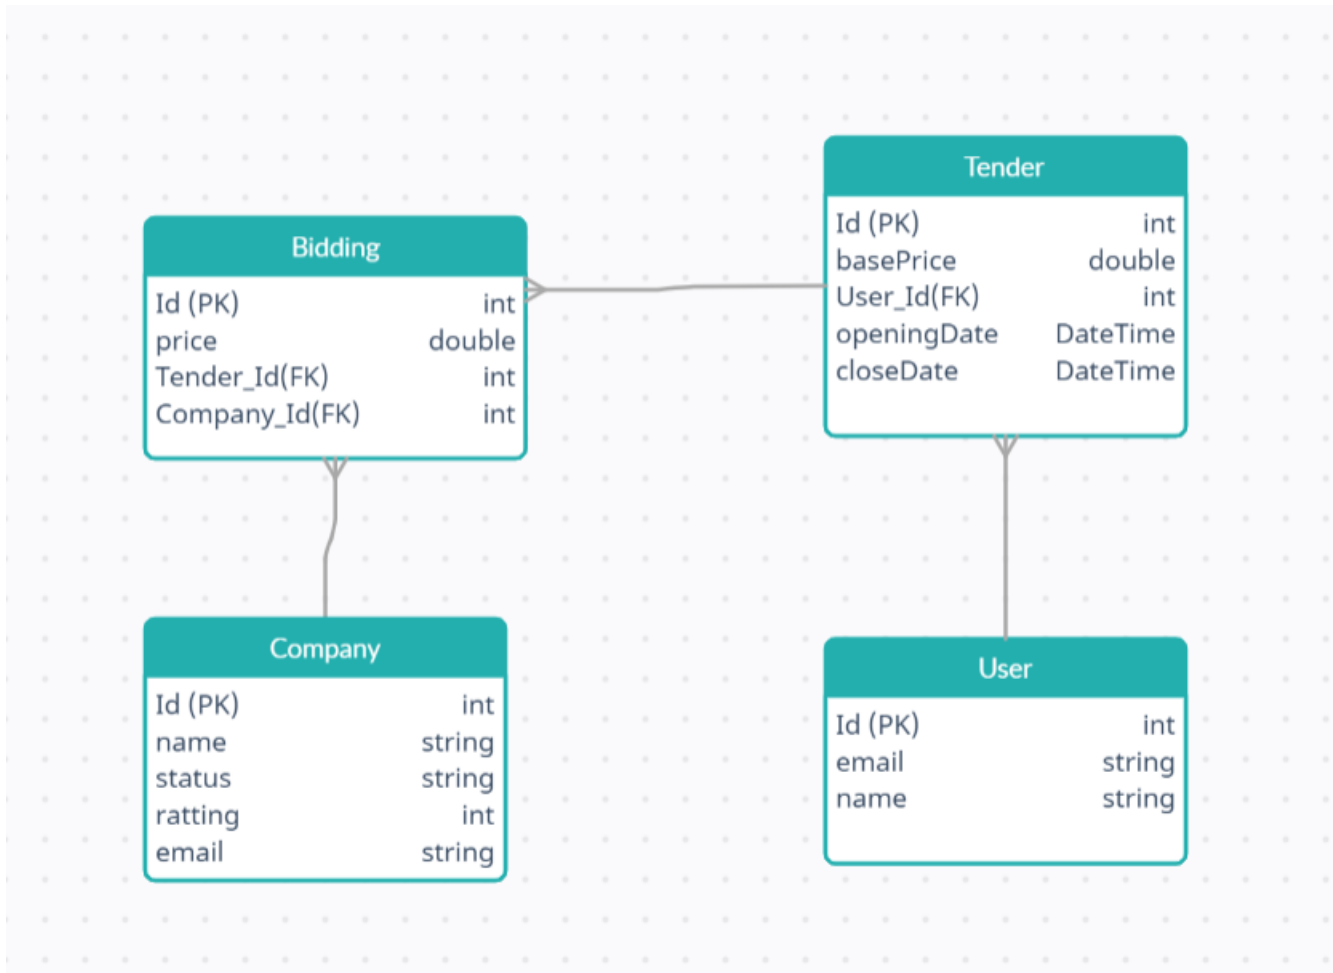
Bidding

| | |
|---|---|
| Id (PK) | int |
| price | double |
| Tender_Id(FK) | int |
| Company_Id(FK) | int |

Tender

| | |
|---|---|
| Id (PK) | int |
| basePrice | double |
| User_Id(FK) | int |
| openingDate | DateTime |
| closeDate | DateTime |

Company

| | |
|---|---|
| Id (PK) | int |
| name | string |
| status | string |
| ratting | int |
| email | string |

User

| | |
|---|---|
| Id (PK) | int |
| email | string |
| name | string |